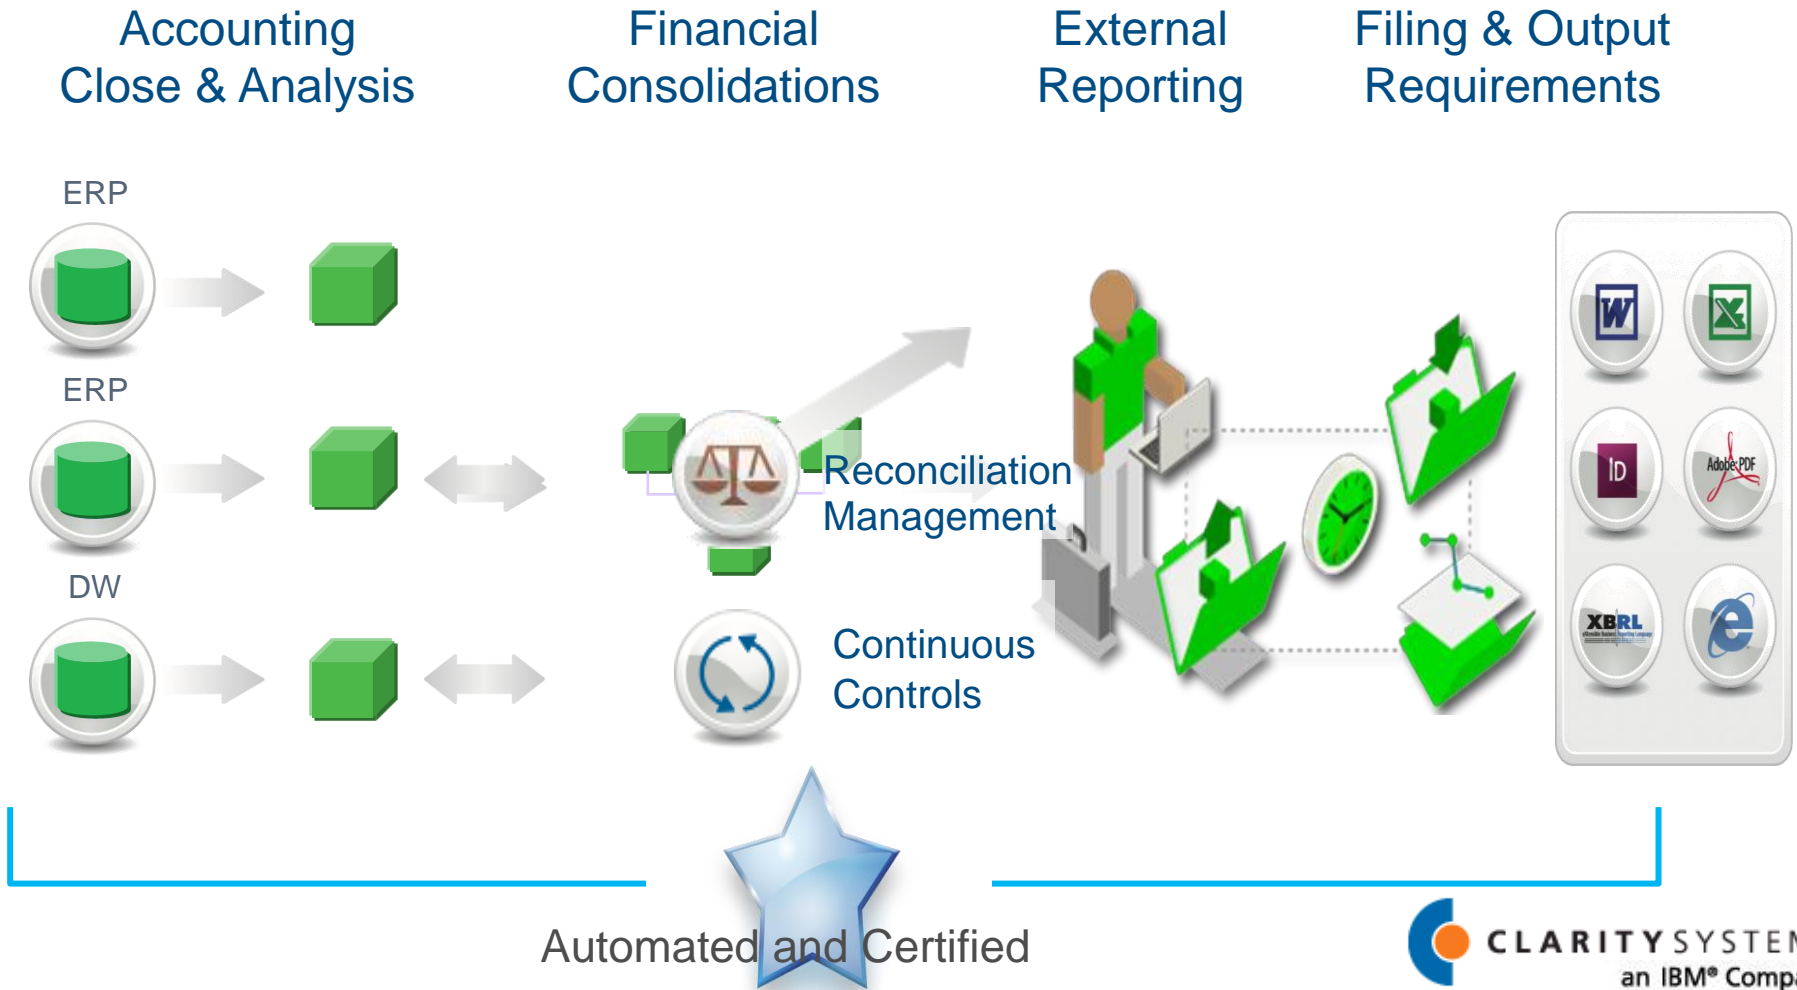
Accounting Close & Analysis

Financial Consolidations

External Reporting

Filing & Output Requirements

ERP

ERP

DW

Reconciliation Management

Continuous Controls

W

X

ID

Adobe PDF

XBRL

e

Automated and Certified

CLARITYSYSTE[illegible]
an IBM® Comp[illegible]